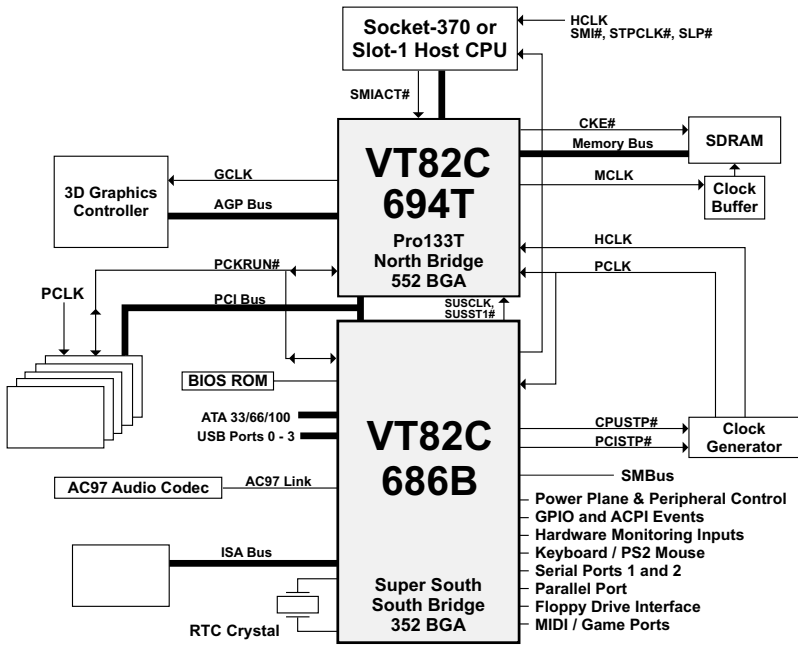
Socket-370 or Slot-1 Host CPU

HCLK
SMI#, STPCLK#, SLP#

SMIACT#

VT82C
694T

Pro133T
North Bridge
552 BGA

CKE#
Memory Bus
SDRAM
MCLK
Clock Buffer

3D Graphics Controller
GCLK
AGP Bus

HCLK
PCLK

PCKRUN#
PCLK
PCI Bus
SUSCLK, SUSST1#

BIOS ROM
ATA 33/66/100
USB Ports 0 - 3

VT82C
686B

CPUSTP#
PCISTP#
Clock Generator

SMBus

AC97 Audio Codec
AC97 Link

Power Plane & Peripheral Control
GPIO and ACPI Events
Hardware Monitoring Inputs
Keyboard / PS2 Mouse
Serial Ports 1 and 2
Parallel Port
Floppy Drive Interface
MIDI / Game Ports

ISA Bus

Super South
South Bridge
352 BGA

RTC Crystal